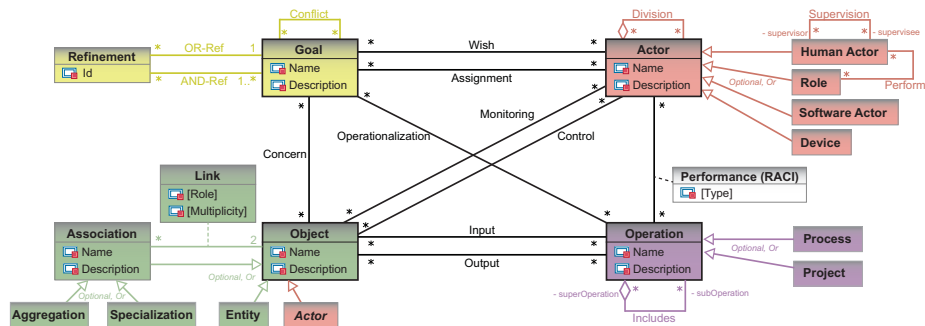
Conflict
*
*
Refinement
Id
* OR-Ref 1
* AND-Ref 1..*
Goal
Name
Description
*
*
*
Wish
Assignment
*
*
Division
*
*
Actor
Name
Description
*
*
Supervision
- supervisor
*
*
- supervisee
Human Actor
*
Perform
*
Role
Optional, Or
Software Actor
Device
Monitoring
Operationalization
Control
Concern
Link
[Role]
[Multiplicity]
Performance (RACI)
[Type]
Association
Name
Description
*
2
Object
Name
Description
*
*
*
*
Input
Output
*
*
*
*
Operation
Name
Description
Optional, Or
Process
Project
Optional, Or
Optional, Or
Aggregation
Specialization
Entity
Actor
- superOperation
*
*
- subOperation
Includes